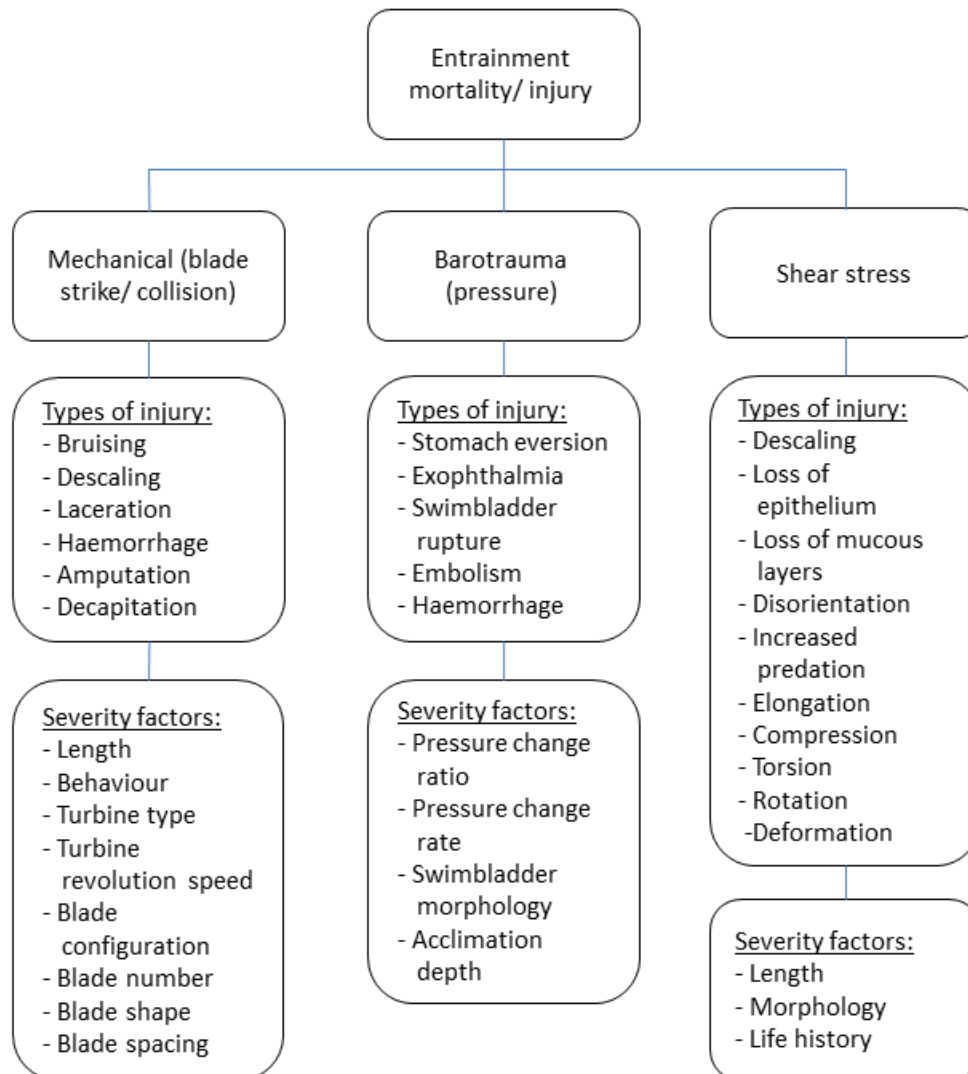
Entrainment mortality/ injury

Mechanical (blade strike/ collision)

Barotrauma (pressure)

Shear stress

Types of injury:
- Bruising
- Descaling
- Laceration
- Haemorrhage
- Amputation
- Decapitation

Types of injury:
- Stomach eversion
- Exophthalmia
- Swimbladder rupture
- Embolism
- Haemorrhage

Types of injury:
- Descaling
- Loss of epithelium
- Loss of mucous layers
- Disorientation
- Increased predation
- Elongation
- Compression
- Torsion
- Rotation
-Deformation

Severity factors:
- Length
- Behaviour
- Turbine type
- Turbine revolution speed
- Blade configuration
- Blade number
- Blade shape
- Blade spacing

Severity factors:
- Pressure change ratio
- Pressure change rate
- Swimbladder morphology
- Acclimation depth

Severity factors:
- Length
- Morphology
- Life history